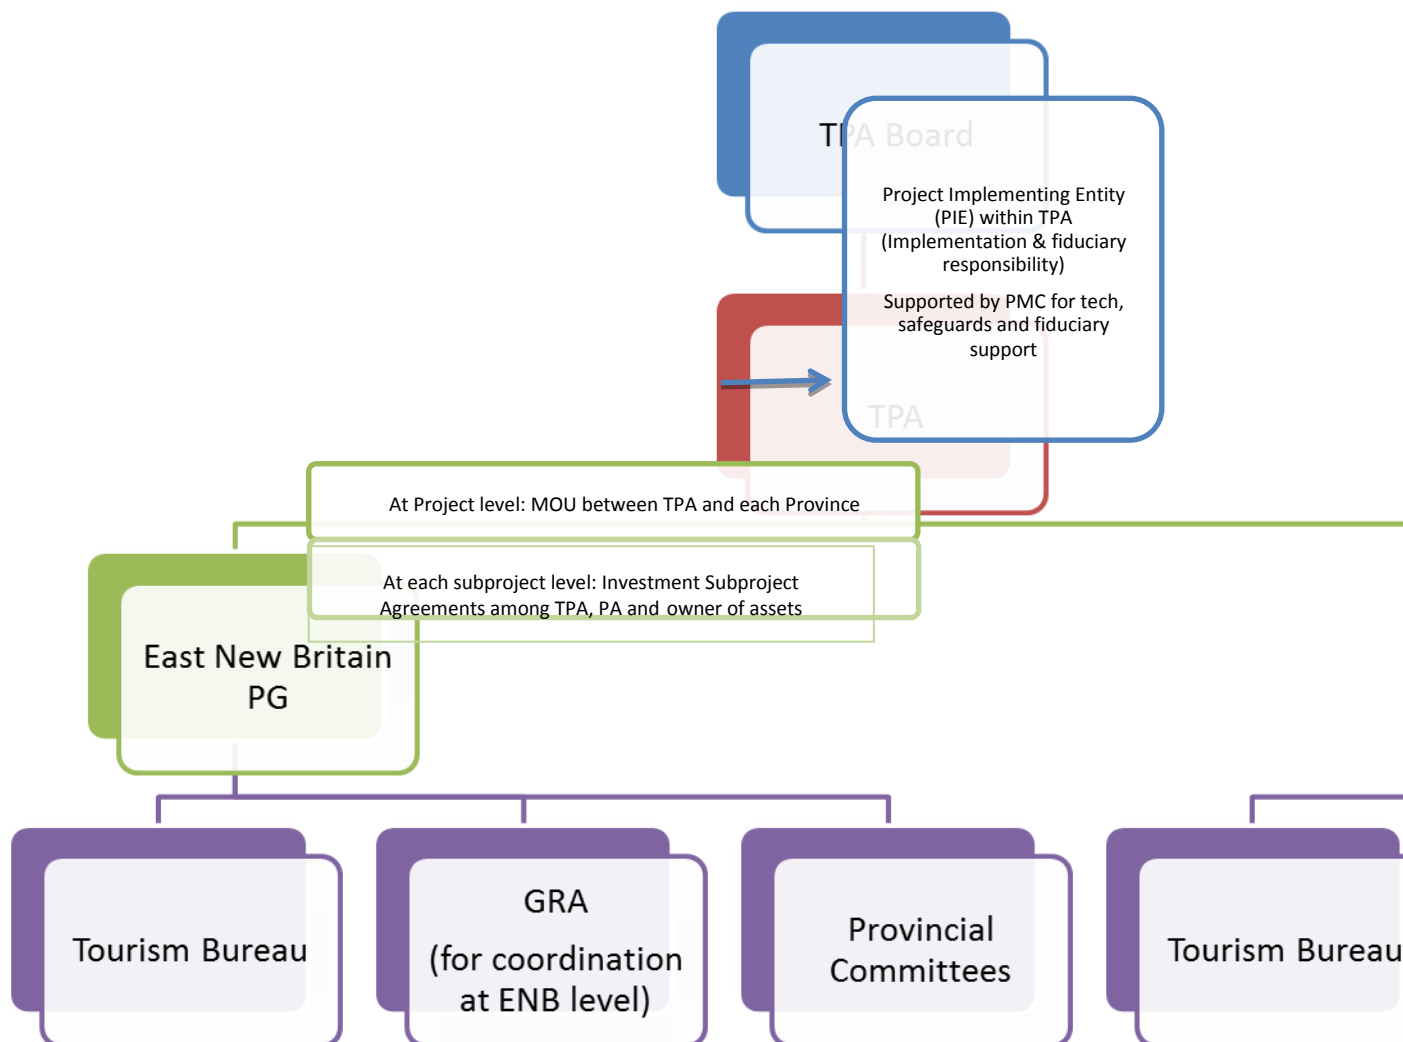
TPA Board

Project Implementing Entity (PIE) within TPA (Implementation & fiduciary responsibility)

Supported by PMC for tech, safeguards and fiduciary support

TPA

At Project level: MOU between TPA and each Province

At each subproject level: Investment Subproject Agreements among TPA, PA and owner of assets

East New Britain PG

Tourism Bureau

GRA

(for coordination at ENB level)

Provincial Committees

Tourism Bureau